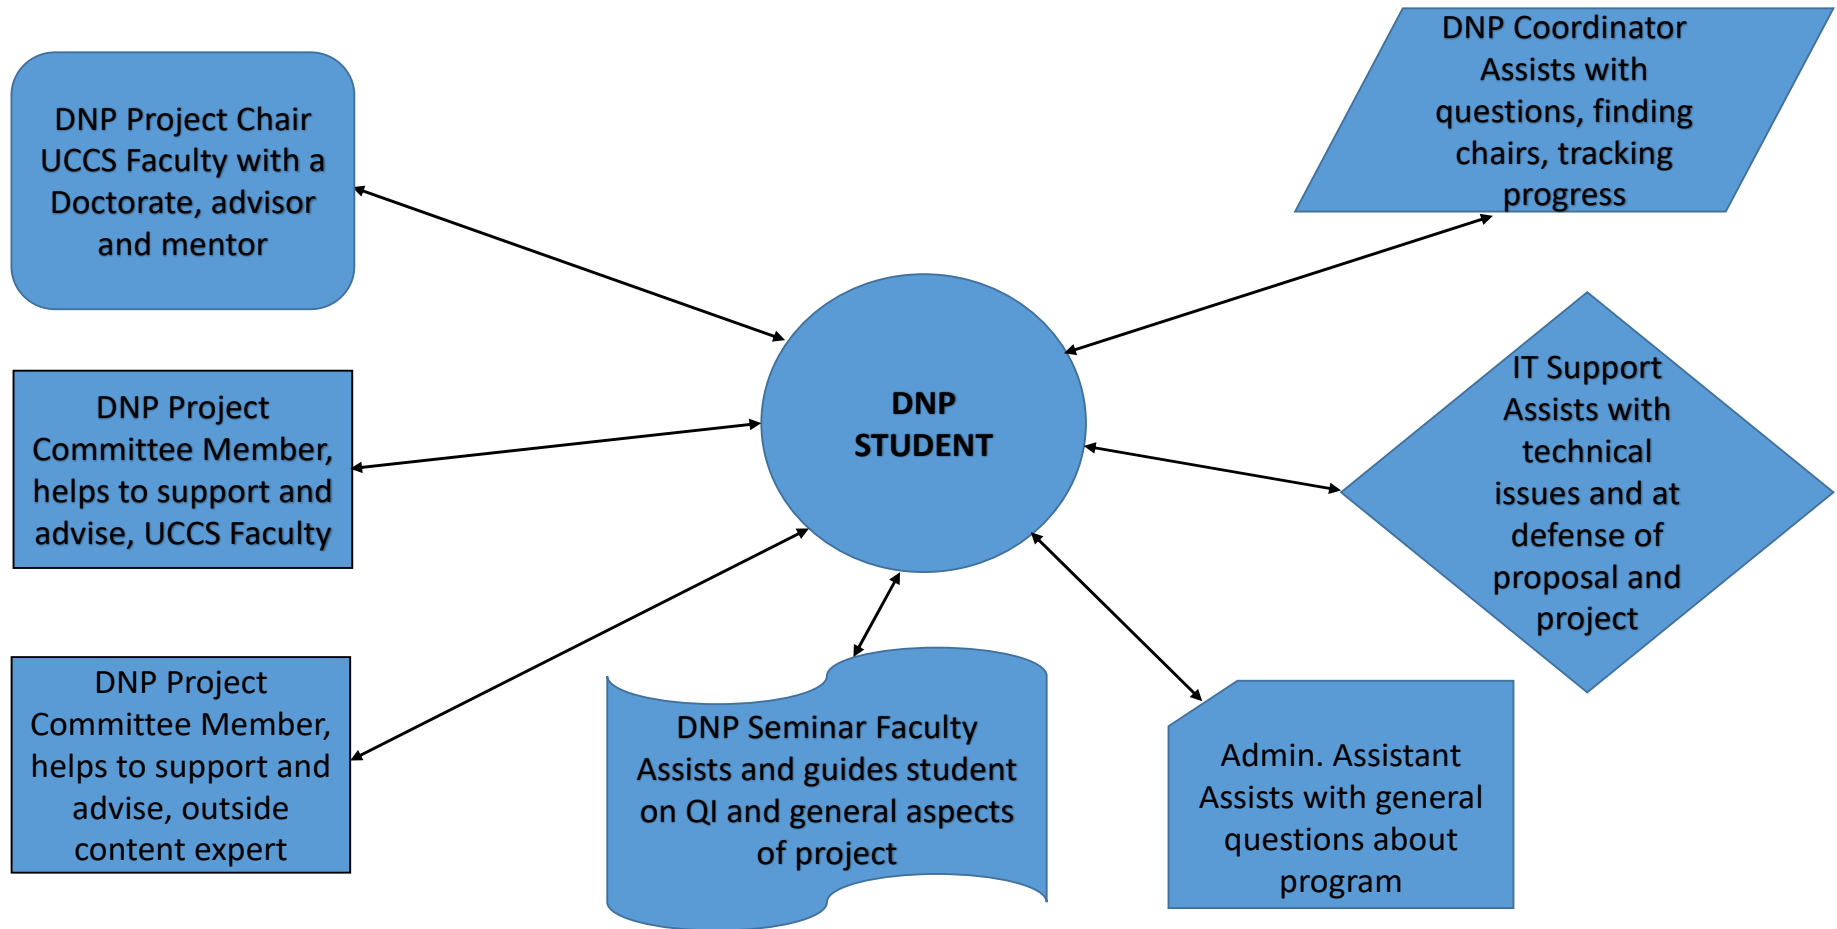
DNP Project Chair
UCCS Faculty with a Doctorate, advisor and mentor

DNP Coordinator
Assists with questions, finding chairs, tracking progress

DNP STUDENT

DNP Project Committee Member, helps to support and advise, UCCS Faculty

IT Support
Assists with technical issues and at defense of proposal and project

DNP Project Committee Member, helps to support and advise, outside content expert

DNP Seminar Faculty
Assists and guides student on QI and general aspects of project

Admin. Assistant
Assists with general questions about program